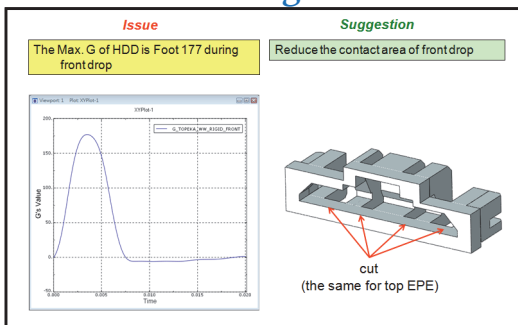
Issue

Suggestion

The Max. G of HDD is Foot 177 during front drop

Reduce the contact area of front drop

Viewport 1 Plot XYPlot-1

XYPlot-1

G_TOPEKA_WW_RIGID_FRONT

200

150

100

50

0

-50

G's Value

0.000

0.005

0.010

0.015

0.020

Time

cut
(the same for top EPE)